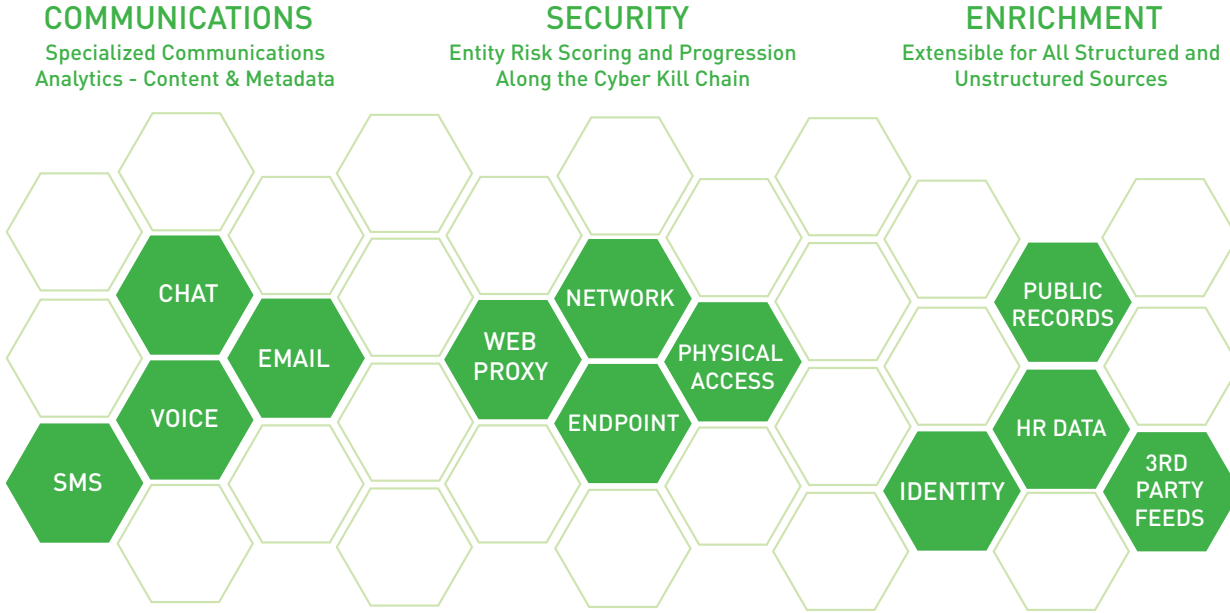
COMMUNICATIONS
Specialized Communications Analytics - Content & Metadata

SECURITY
Entity Risk Scoring and Progression Along the Cyber Kill Chain

ENRICHMENT
Extensible for All Structured and Unstructured Sources

CHAT
EMAIL
VOICE
SMS

NETWORK
WEB PROXY
PHYSICAL ACCESS
ENDPOINT

PUBLIC RECORDS
HR DATA
IDENTITY
3RD PARTY FEEDS